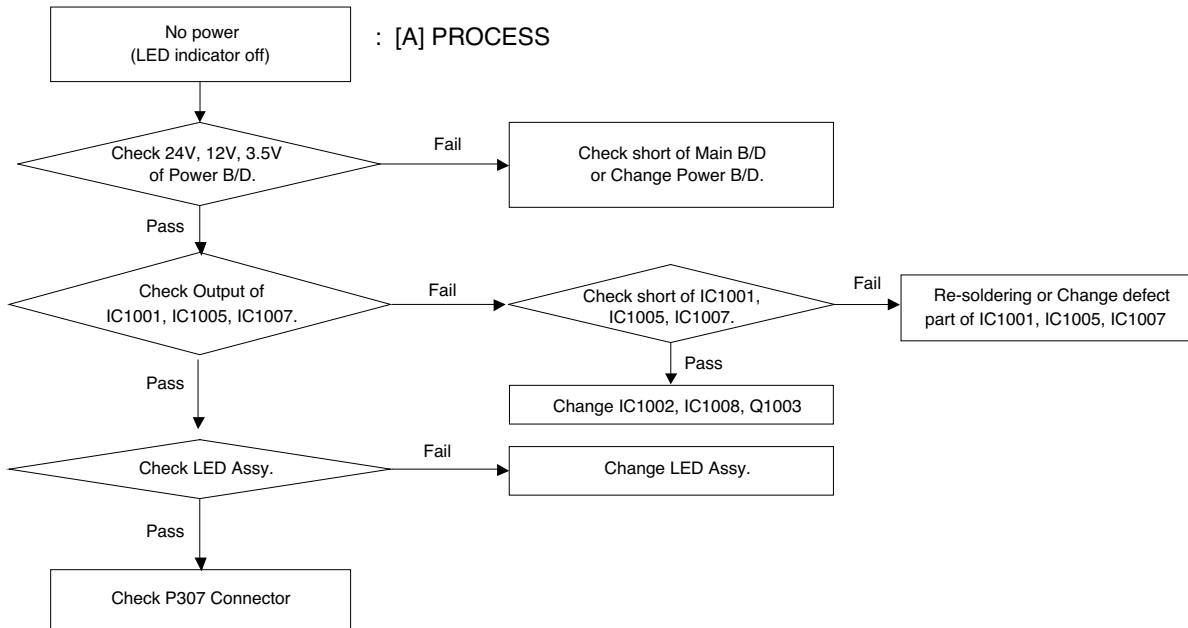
No power (LED indicator off)

: [A] PROCESS

Check 24V, 12V, 3.5V of Power B/D.

Fail

Check short of Main B/D or Change Power B/D.

Pass

Check Output of IC1001, IC1005, IC1007.

Fail

Check short of IC1001, IC1005, IC1007.

Fail

Re-soldering or Change defect part of IC1001, IC1005, IC1007

Pass

Change IC1002, IC1008, Q1003

Pass

Check LED Assy.

Fail

Change LED Assy.

Pass

Check P307 Connector